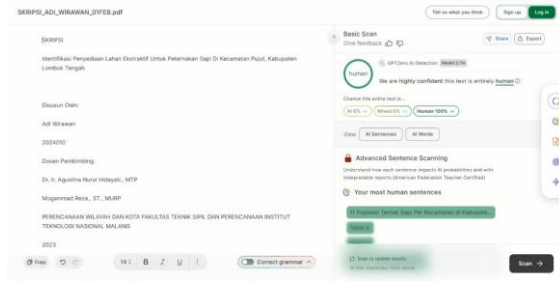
SKRIPSI_ADI_WIRAWAN_01FEB.pdf

Tell us what you think

Sign up

Log in

SKRIPSI

Identifikasi Penyediaan Lahan Ekstraktif Untuk Peternakan Sapi Di Kecamatan Pujut, Kabupaten Lombok Tengah

Disusun Oleh:

Adi Wirawan

2024010

Dosen Pembimbing:

Dr. Ir. Agustina Nurul Hidayati., MTP

Mogammad Reza., ST., MURP

PERENCANAAN WILAYAH DAN KOTA FAKULTAS TEKNIK SIPIL DAN PERENCANAAN INSTITUT TEKNOLOGI NASIONAL MALANG

2023

Copy

14

B

I

U

Correct grammar

Basic Scan

Give feedback

Share

Export

GPTZero AI Detection Model 3.7

human

We are highly confident this text is entirely human

Chance this entire text is...

AI 0%

Mixed 0%

Human 100%

View

AI Sentences

AI Words

Advanced Sentence Scanning

Understand how each sentence impacts AI probabilities and with interpretable reports (American Federation Teacher Certified)

Your most human sentences

Penyediaan Ternak Sapi Per Kecamatan di Kabupate...

Tabel 3

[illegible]

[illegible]

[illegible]

Scan